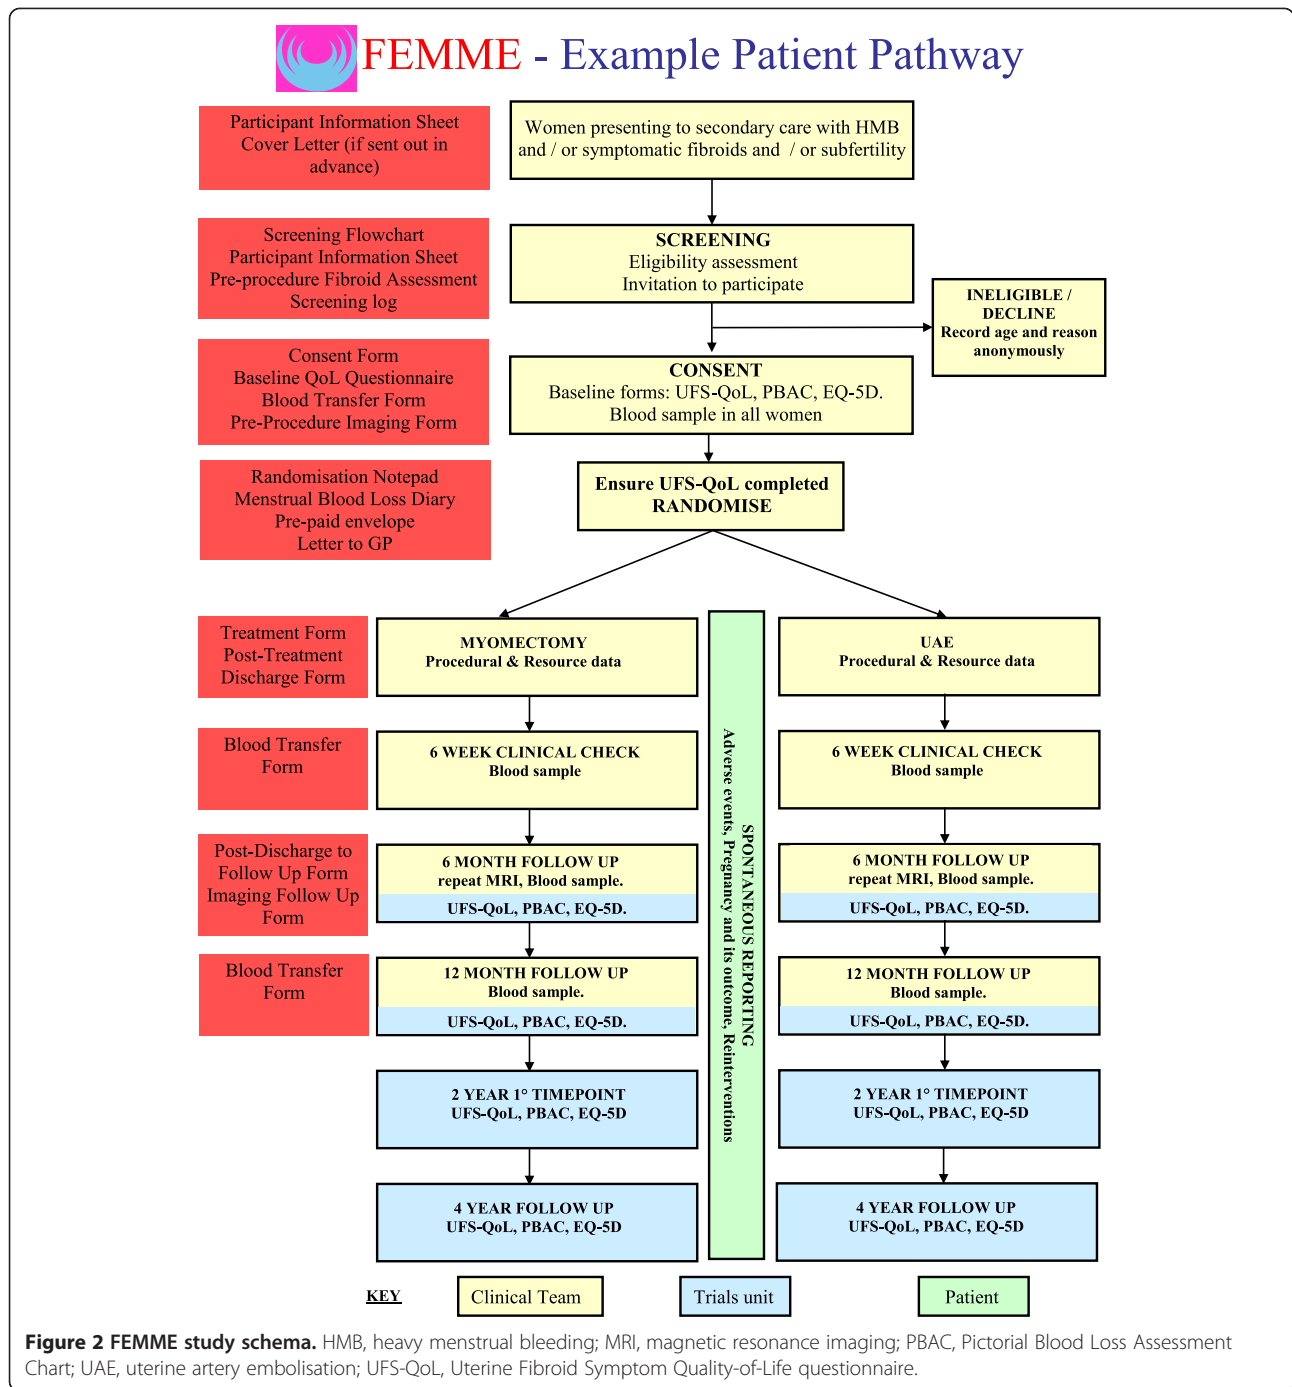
FEMME - Example Patient Pathway

Participant Information Sheet
Cover Letter (if sent out in advance)

Women presenting to secondary care with HMB and / or symptomatic fibroids and / or subfertility

Screening Flowchart
Participant Information Sheet
Pre-procedure Fibroid Assessment
Screening log

SCREENING
Eligibility assessment
Invitation to participate

INELIGIBLE / DECLINE
Record age and reason anonymously

Consent Form
Baseline QoL Questionnaire
Blood Transfer Form
Pre-Procedure Imaging Form

CONSENT
Baseline forms: UFS-QoL, PBAC, EQ-5D.
Blood sample in all women

Randomisation Notepad
Menstrual Blood Loss Diary
Pre-paid envelope
Letter to GP

Ensure UFS-QoL completed
RANDOMISE

Treatment Form
Post-Treatment Discharge Form

MYOMECTOMY
Procedural & Resource data

UAE
Procedural & Resource data

Blood Transfer Form

6 WEEK CLINICAL CHECK
Blood sample

6 WEEK CLINICAL CHECK
Blood sample

Post-Discharge to Follow Up Form
Imaging Follow Up Form

6 MONTH FOLLOW UP
repeat MRI, Blood sample.
UFS-QoL, PBAC, EQ-5D.

6 MONTH FOLLOW UP
repeat MRI, Blood sample.
UFS-QoL, PBAC, EQ-5D.

Blood Transfer Form

12 MONTH FOLLOW UP
Blood sample.
UFS-QoL, PBAC, EQ-5D.

12 MONTH FOLLOW UP
Blood sample.
UFS-QoL, PBAC, EQ-5D.

2 YEAR 1° TIMEPOINT
UFS-QoL, PBAC, EQ-5D

2 YEAR 1° TIMEPOINT
UFS-QoL, PBAC, EQ-5D

4 YEAR FOLLOW UP
UFS-QoL, PBAC, EQ-5D

4 YEAR FOLLOW UP
UFS-QoL, PBAC, EQ-5D

SPONTANEOUS REPORTING
Adverse events, Pregnancy and its outcome, Reinterventions

KEY
Clinical Team
Trials unit
Patient

Figure 2 FEMME study schema. HMB, heavy menstrual bleeding; MRI, magnetic resonance imaging; PBAC, Pictorial Blood Loss Assessment Chart; UAE, uterine artery embolisation; UFS-QoL, Uterine Fibroid Symptom Quality-of-Life questionnaire.